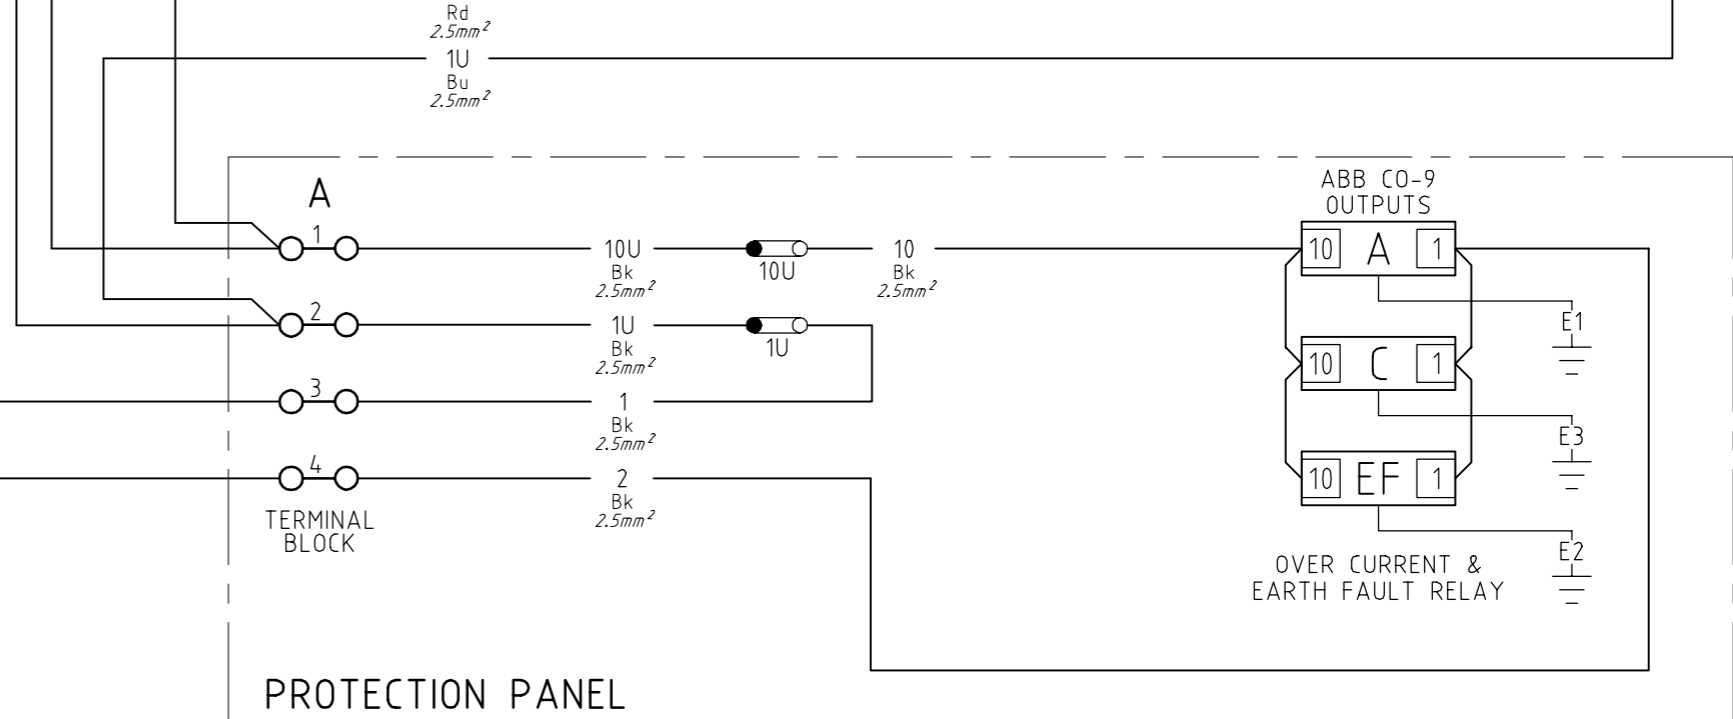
Rd
$2.5mm^2$
1U
Bu
$2.5mm^2$

A
1
10U
Bk
$2.5mm^2$
10U
10
Bk
$2.5mm^2$
2
1U
Bk
$2.5mm^2$
1U
3
1
Bk
$2.5mm^2$
4
2
Bk
$2.5mm^2$
TERMINAL
BLOCK

ABB CO-9
OUTPUTS
10 A 1
10 C 1
10 EF 1
E1
E3
E2
OVER CURRENT &
EARTH FAULT RELAY

PROTECTION PANEL